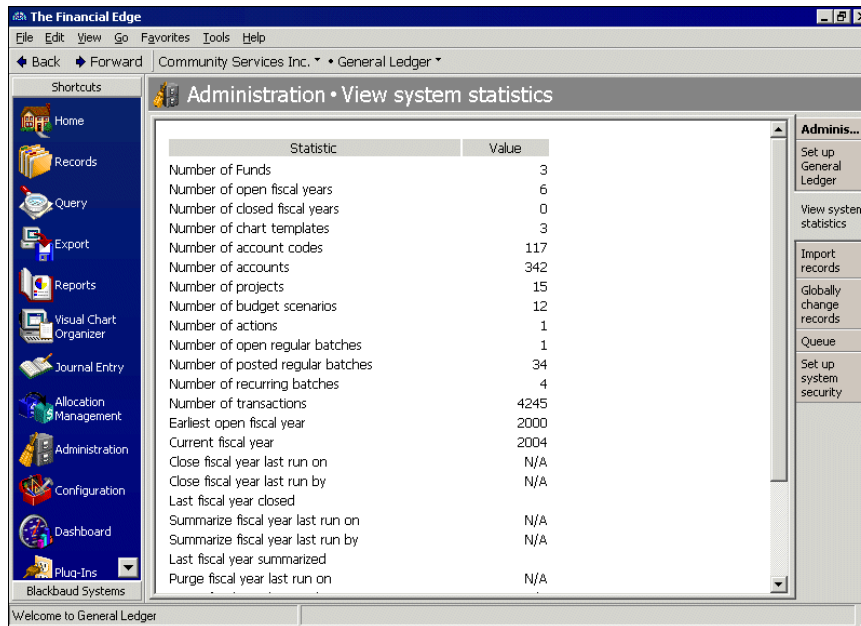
The Financial Edge

File Edit View Go Favorites Tools Help

Back Forward Community Services Inc. • General Ledger

Shortcuts

Home

Records

Query

Export

Reports

Visual Chart Organizer

Journal Entry

Allocation Management

Administration

Configuration

Dashboard

Plug-Ins

Blackbaud Systems

Administration • View system statistics

| Statistic | Value |
|---|---|
| Number of Funds | 3 |
| Number of open fiscal years | 6 |
| Number of closed fiscal years | 0 |
| Number of chart templates | 3 |
| Number of account codes | 117 |
| Number of accounts | 342 |
| Number of projects | 15 |
| Number of budget scenarios | 12 |
| Number of actions | 1 |
| Number of open regular batches | 1 |
| Number of posted regular batches | 34 |
| Number of recurring batches | 4 |
| Number of transactions | 4245 |
| Earliest open fiscal year | 2000 |
| Current fiscal year | 2004 |
| Close fiscal year last run on | N/A |
| Close fiscal year last run by | N/A |
| Last fiscal year closed | |
| Summarize fiscal year last run on | N/A |
| Summarize fiscal year last run by | N/A |
| Last fiscal year summarized | |
| Purge fiscal year last run on | N/A |

Adminis...

Set up General Ledger

View system statistics

Import records

Globally change records

Queue

Set up system security

Welcome to General Ledger